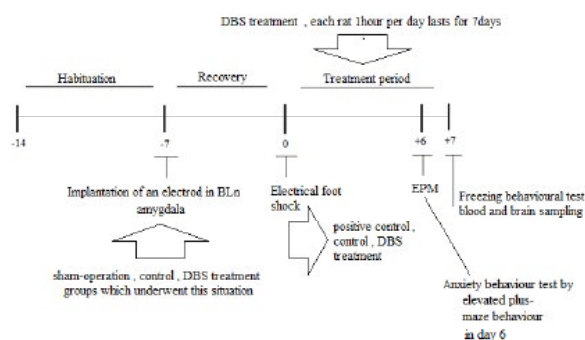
DBS treatment , each rat 1hour per day lasts for 7days

Habituation

Recovery

Treatment period

-14

-7

0

+6

+7

Implantation of an electrod in BLn amygdala

sham-operation , control , DBS treatment groups which underwent this situation

Electrical foot shock

positive control , control , DBS treatment

EPM

Freezing behavioural test blood and brain sampling

Anxiety behaviour test by elevated plus-maze behaviour in day 6